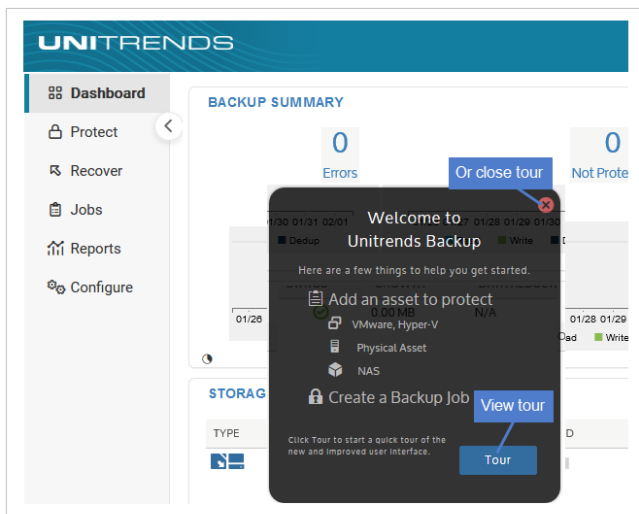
UNITRENDS

Dashboard
Protect
Recover
Jobs
Reports
Configure

BACKUP SUMMARY

0
Errors

0
Not Prote

Or close tour

1/30 01/31 02/01
Dedup

7 01/28 01/29 01/30
Write

01/26

0.00 MB
N/A

01/28 01/29
ad Write

Welcome to
Unitrends Backup

Here are a few things to help you get started.

Add an asset to protect
VMware, Hyper-V
Physical Asset
NAS

Create a Backup Job

View tour

Click Tour to start a quick tour of the new and improved user interface.

Tour

STORAG
TYPE
D